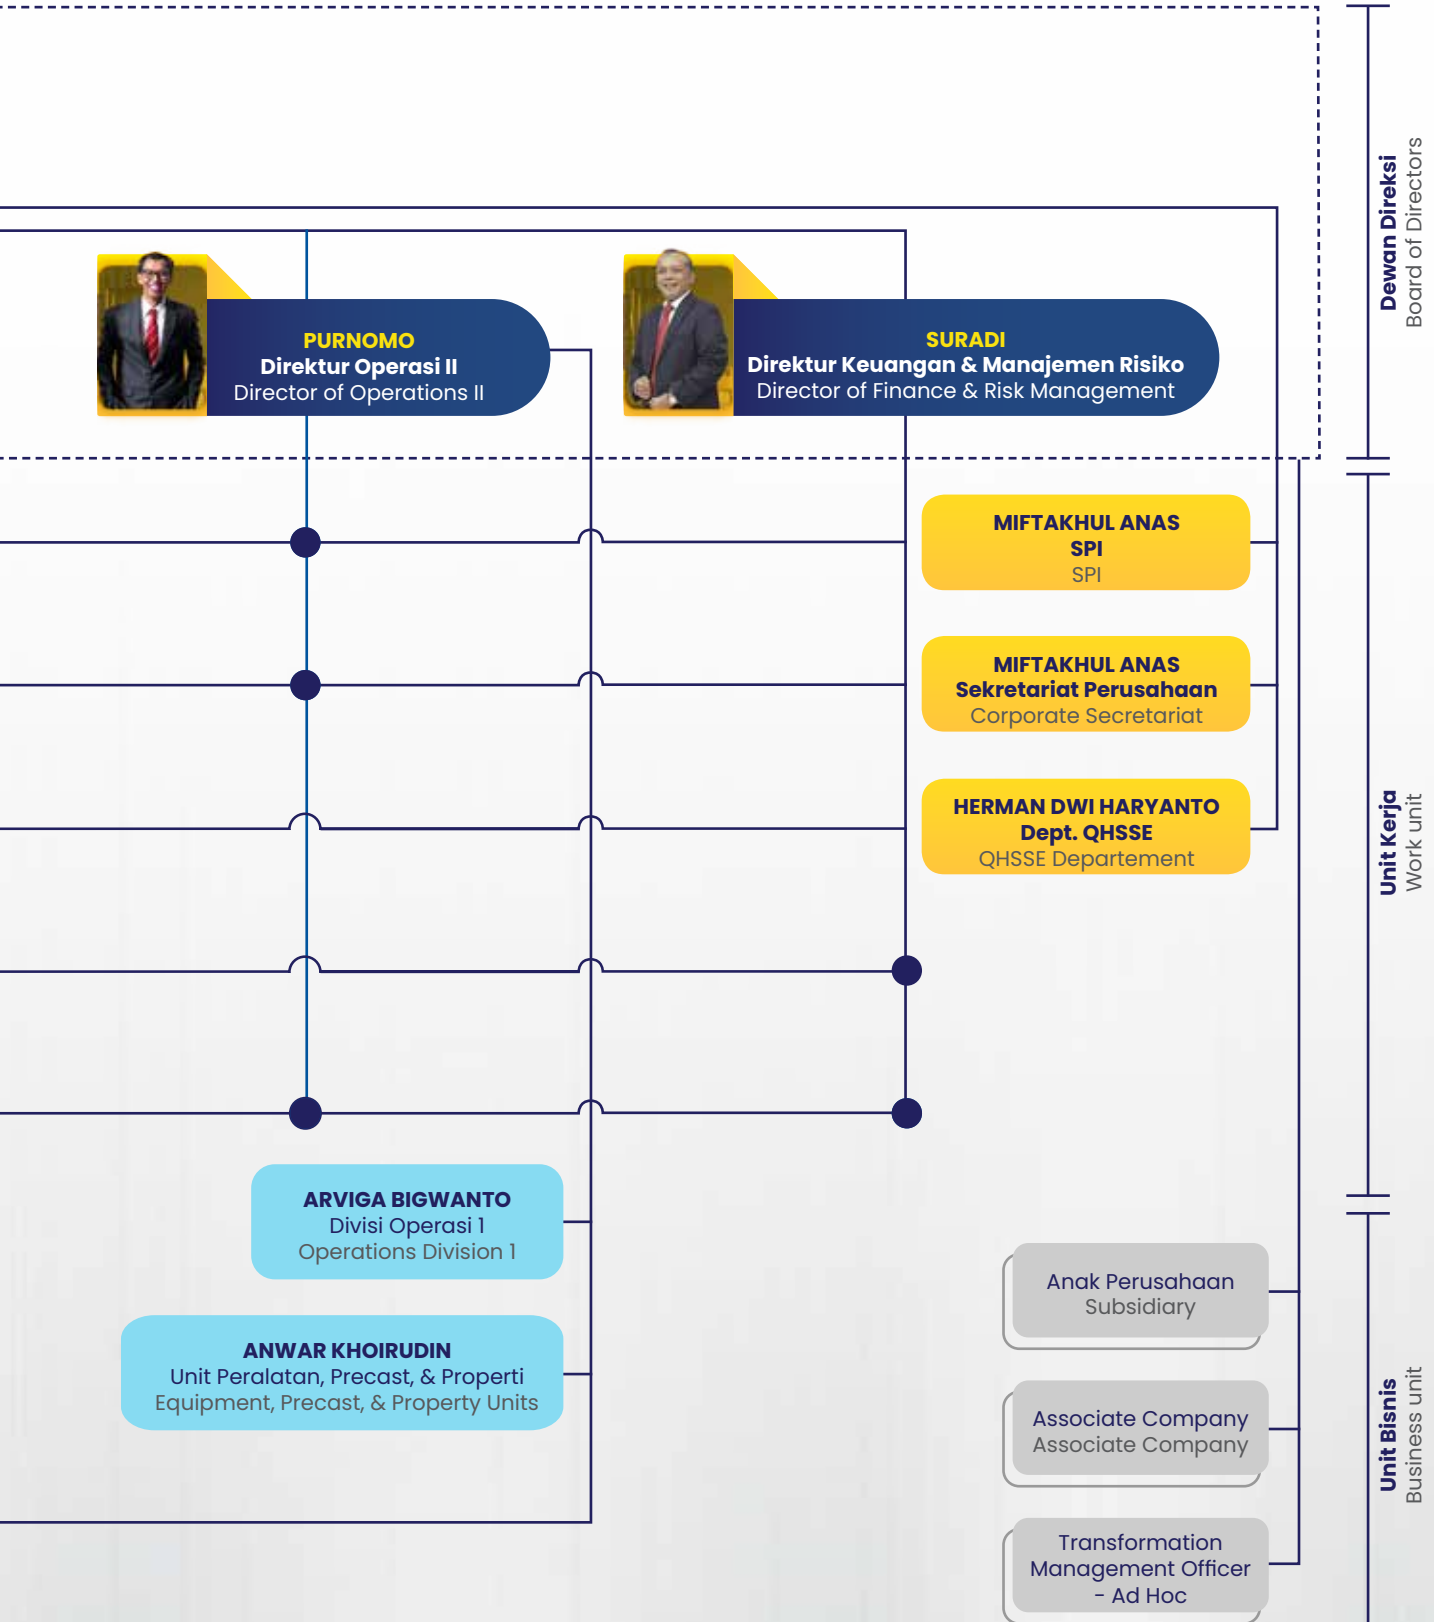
PURNOMO
Direktur Operasi II
Director of Operations II

SURADI
Direktur Keuangan & Manajemen Risiko
Director of Finance & Risk Management

Dewan Direksi
Board of Directors

MIFTAKHUL ANAS
SPI
SPI

MIFTAKHUL ANAS
Sekretariat Perusahaan
Corporate Secretariat

HERMAN DWI HARYANTO
Dept. QHSSE
QHSSE Departement

Unit Kerja
Work unit

ARVIGA BIGWANTO
Divisi Operasi 1
Operations Division 1

ANWAR KHOIRUDIN
Unit Peralatan, Precast, & Properti
Equipment, Precast, & Property Units

Anak Perusahaan
Subsidiary

Associate Company
Associate Company

Transformation Management Officer - Ad Hoc

Unit Bisnis
Business unit